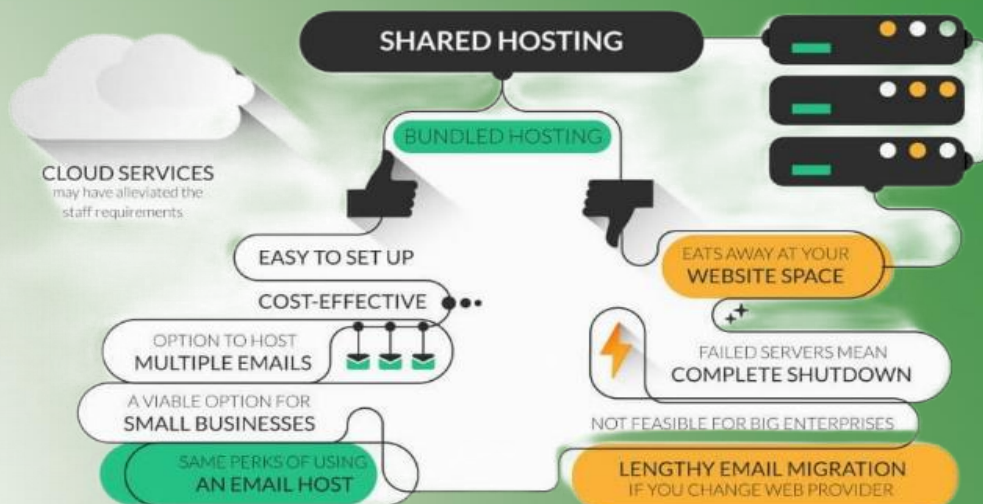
SHARED HOSTING

BUNDLED HOSTING

CLOUD SERVICES
may have alleviated the staff requirements

EASY TO SET UP

COST-EFFECTIVE

OPTION TO HOST
MULTIPLE EMAILS

A VIABLE OPTION FOR
SMALL BUSINESSES

SAME PERKS OF USING
AN EMAIL HOST

EATS AWAY AT YOUR
WEBSITE SPACE

FAILED SERVERS MEAN
COMPLETE SHUTDOWN

NOT FEASIBLE FOR BIG ENTERPRISES

LENGTHY EMAIL MIGRATION
IF YOU CHANGE WEB PROVIDER